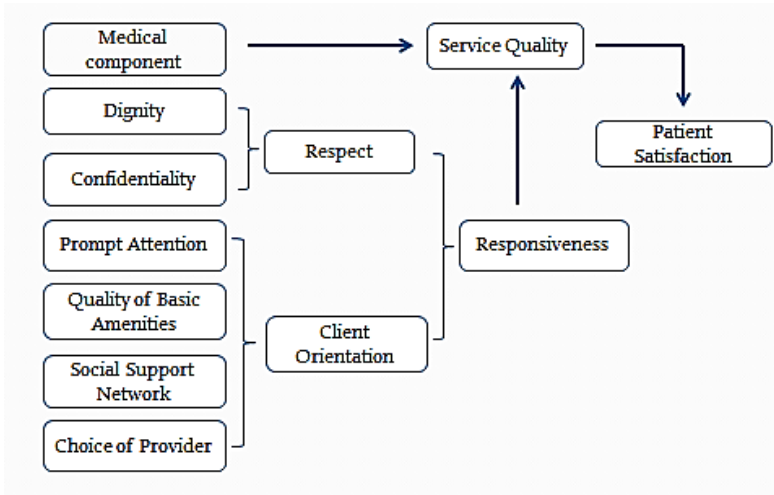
Medical component

Service Quality

Patient Satisfaction

Dignity

Confidentiality

Respect

Prompt Attention

Quality of Basic Amenities

Social Support Network

Choice of Provider

Client Orientation

Responsiveness